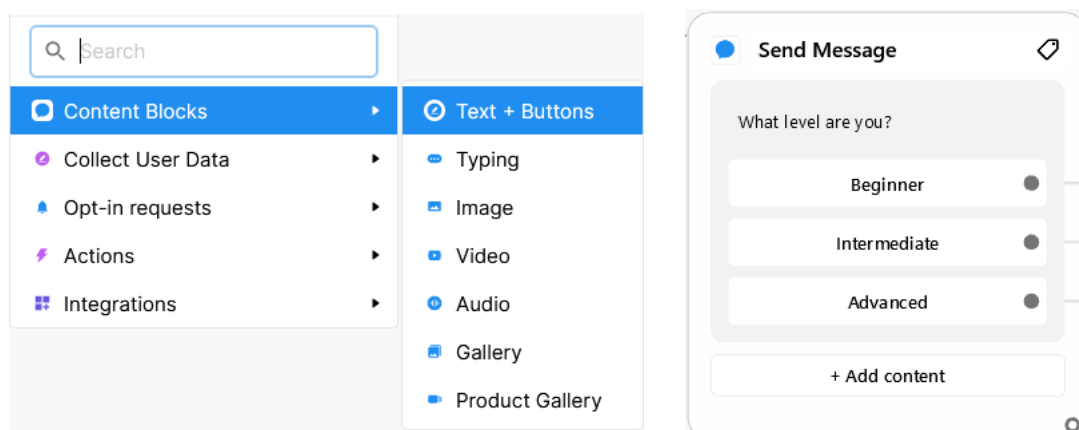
Search

Content Blocks
Collect User Data
Opt-in requests
Actions
Integrations

Text + Buttons
Typing
Image
Video
Audio
Gallery
Product Gallery

Send Message

What level are you?

Beginner

Intermediate

Advanced

+ Add content